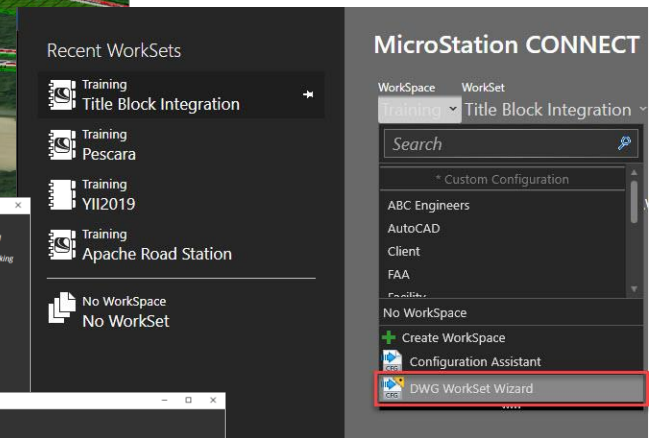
Recent WorkSets

Training
Title Block Integration

Training
Pescara

Training
YII2019

Training
Apache Road Station

No WorkSpace
No WorkSet

MicroStation CONNECT

WorkSpace
WorkSet
Training
Title Block Integration

Search

* Custom Configuration
ABC Engineers
AutoCAD
Client
FAA
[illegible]

No WorkSpace
Create WorkSpace
Configuration Assistant
DWG WorkSet Wizard